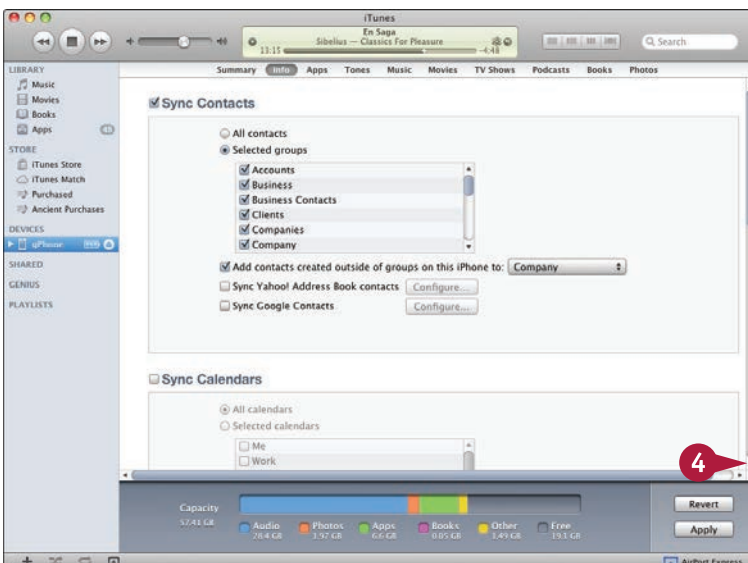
iTunes

En Saga
Sibelius — Classics For Pleasure
13:15
-4:48

Search

LIBRARY
Music
Movies
Books
Apps

STORE
iTunes Store
iTunes Match
Purchased
Ancient Purchases

DEVICES
iPhone

SHARED

GENIUS

PLAYLISTS

Summary Info Apps Tones Music Movies TV Shows Podcasts Books Photos

Sync Contacts

All contacts
Selected groups

Accounts
Business
Business Contacts
Clients
Companies
Company

Add contacts created outside of groups on this iPhone to: Company

Sync Yahoo! Address Book contacts Configure...
Sync Google Contacts Configure...

Sync Calendars

All calendars
Selected calendars

Me
Work

4

Capacity
57.41 GB

Audio 28.4 GB
Photos 3.97 GB
Apps 6.6 GB
Books 0.85 GB
Other 3.49 GB
Free 19.3 GB

Revert
Apply

AirPort Express